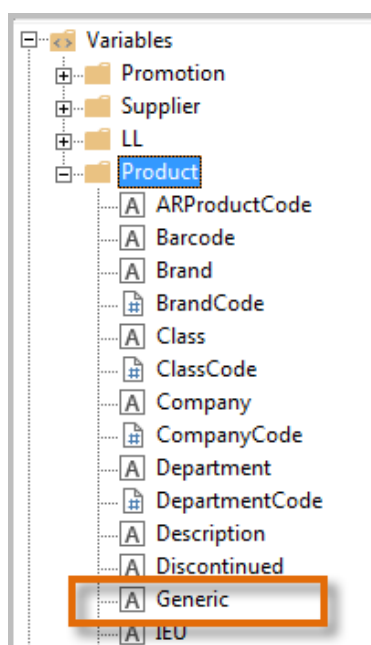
Variables
Promotion
Supplier
LL
Product
A ARProductCode
A Barcode
A Brand
# BrandCode
A Class
# ClassCode
A Company
# CompanyCode
A Department
# DepartmentCode
A Description
A Discontinued
A Generic
A IEU